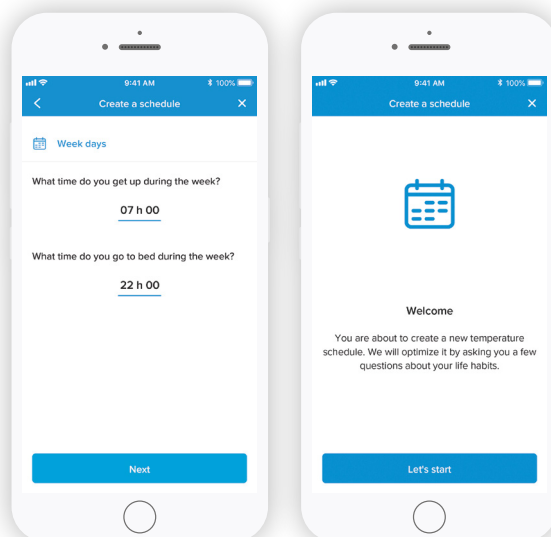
9:41 AM
100%
Create a schedule

Week days

What time do you get up during the week?

07 h 00

What time do you go to bed during the week?

22 h 00

Next

9:41 AM
100%
Create a schedule

Welcome

You are about to create a new temperature schedule. We will optimize it by asking you a few questions about your life habits.

Let's start